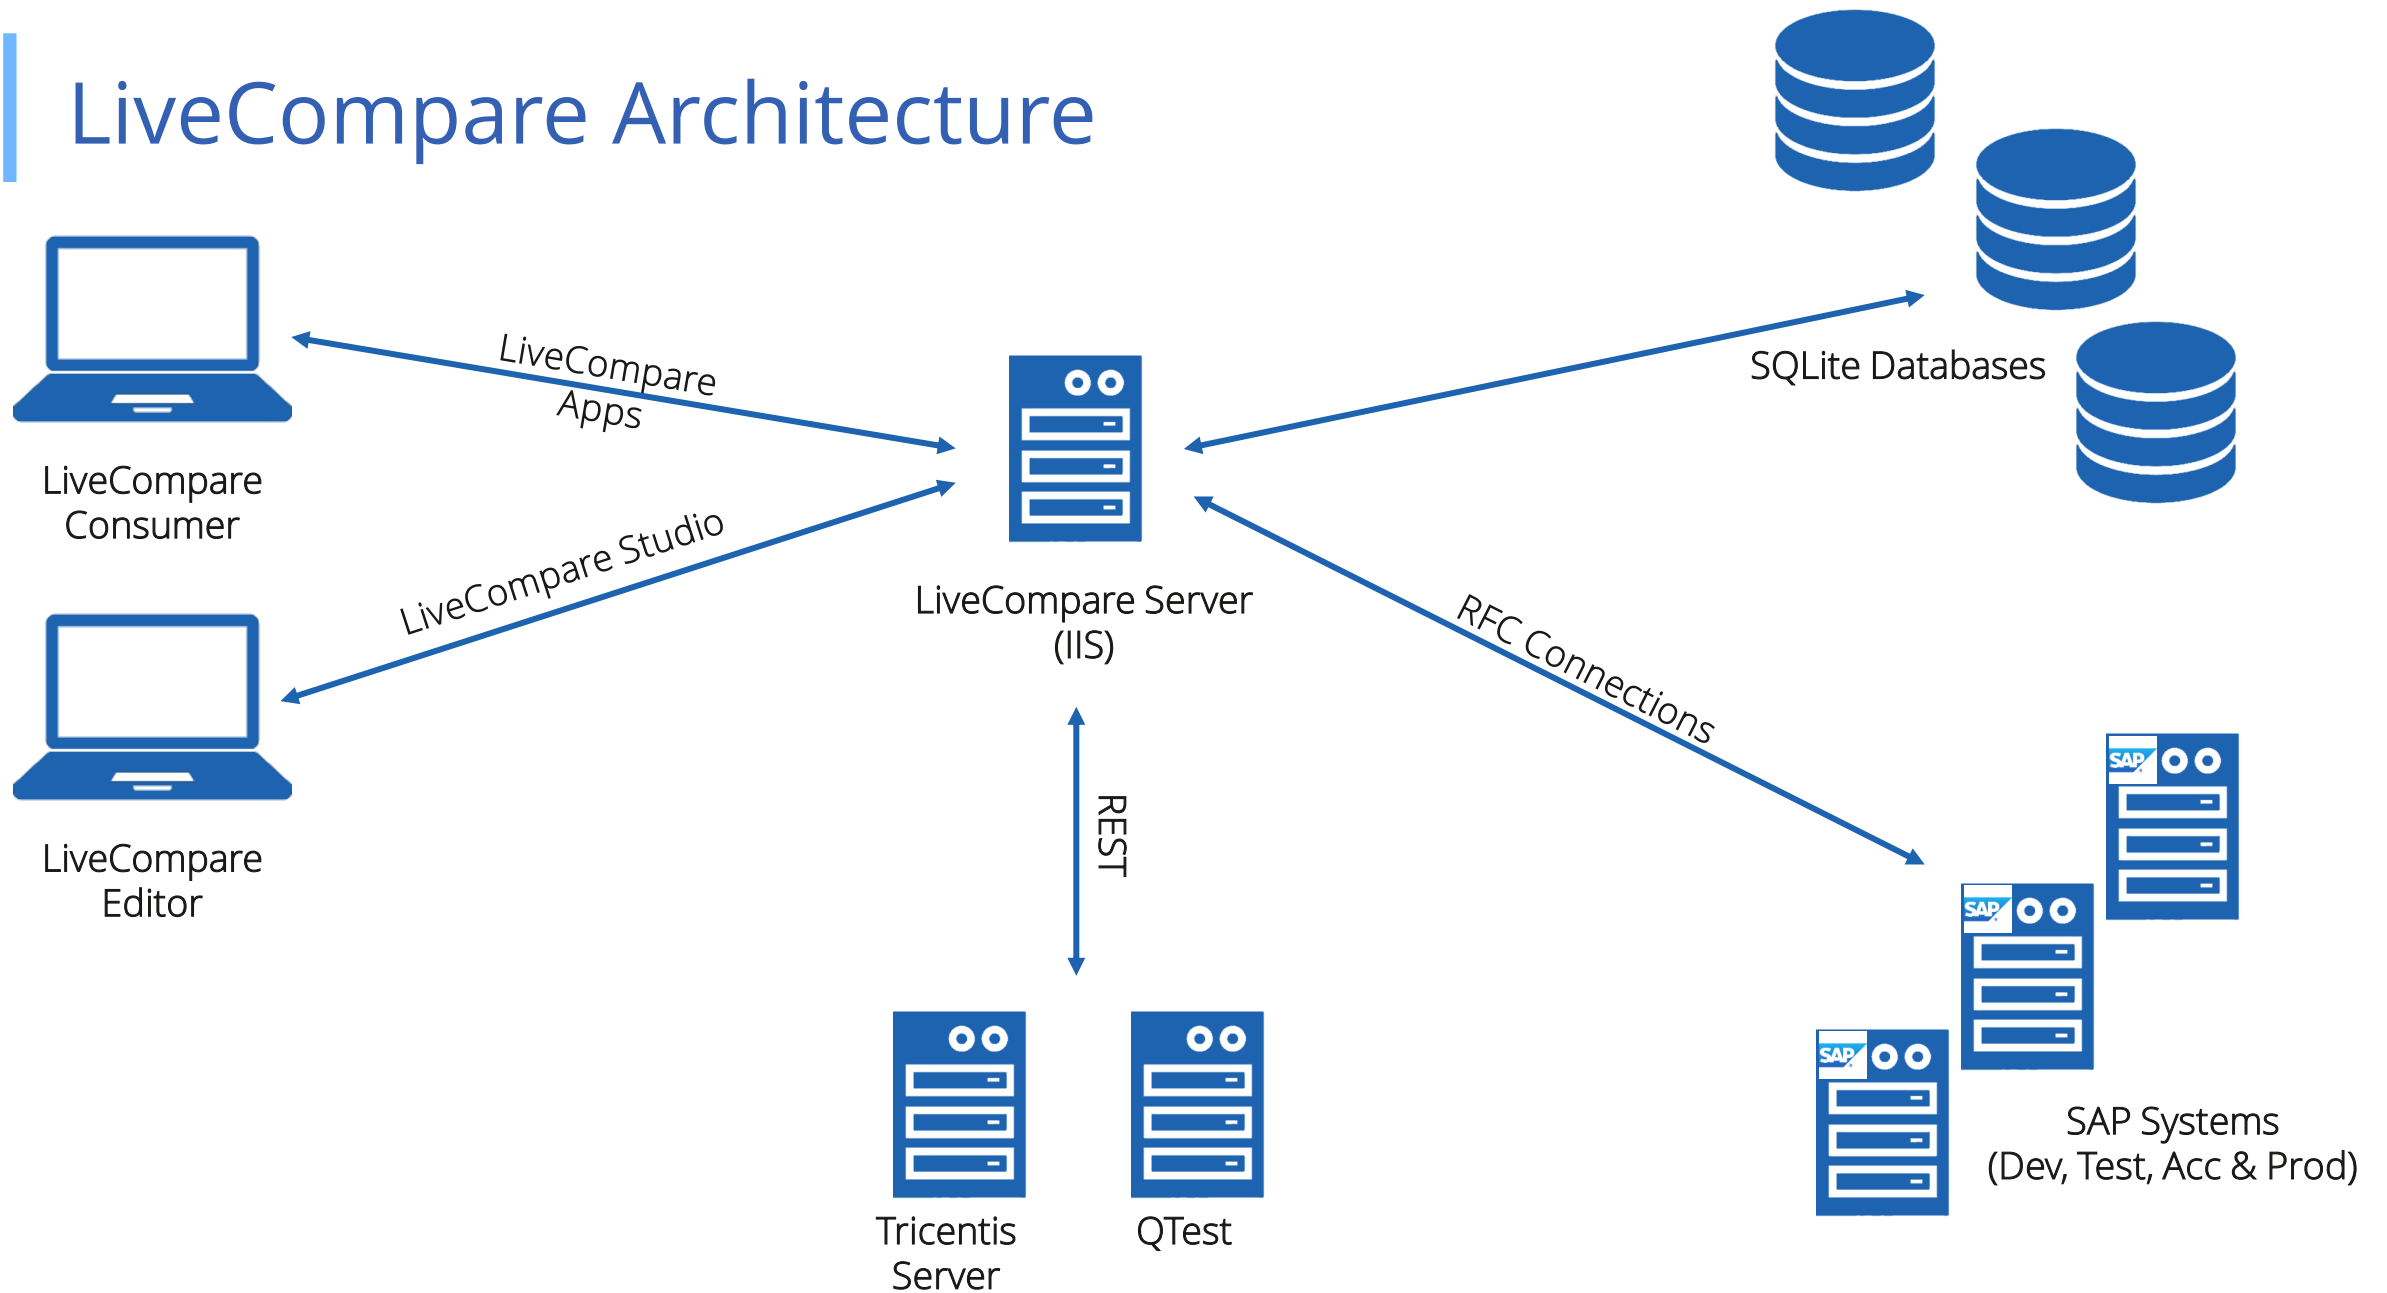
LiveCompare Architecture

LiveCompare Apps

LiveCompare Consumer

LiveCompare Studio

LiveCompare Editor

LiveCompare Server (IIS)

SQLite Databases

RFC Connections

REST

SAP

SAP

SAP

SAP Systems (Dev, Test, Acc & Prod)

Tricentis Server

QTest